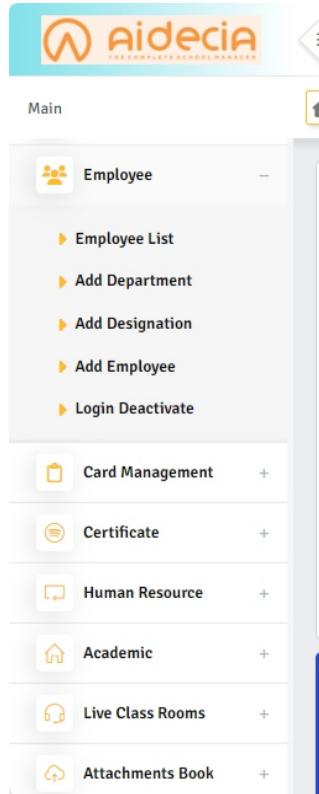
aidecia
THE COMPLETE SCHOOL MANAGER

Main

Employee –

Employee List

Add Department

Add Designation

Add Employee

Login Deactivate

Card Management +

Certificate +

Human Resource +

Academic +

Live Class Rooms +

Attachments Book +